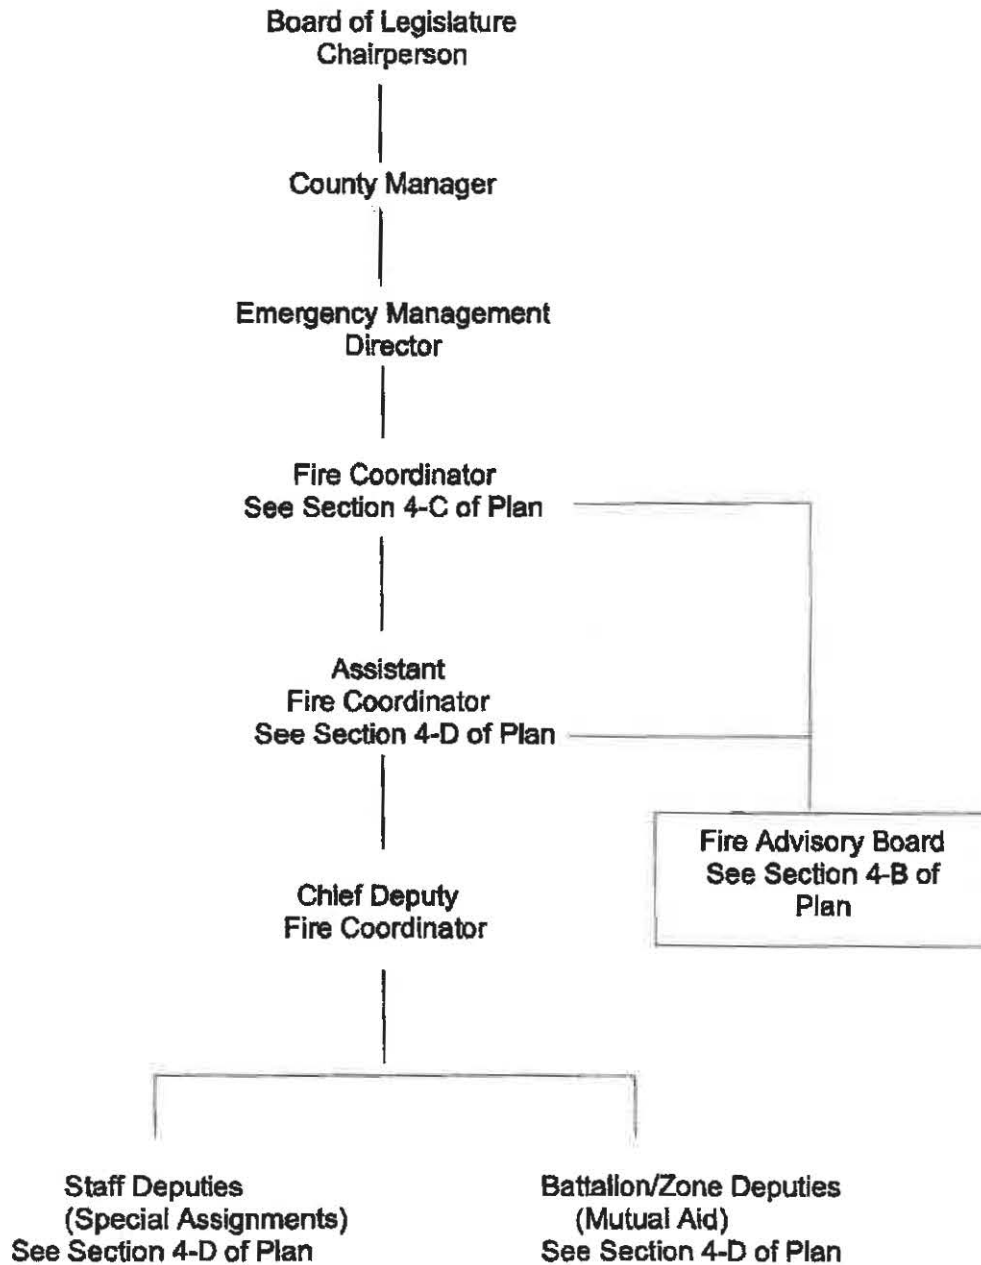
Board of Legislature
Chairperson

County Manager

Emergency Management
Director

Fire Coordinator
See Section 4-C of Plan

Assistant
Fire Coordinator
See Section 4-D of Plan

Fire Advisory Board
See Section 4-B of
Plan

Chief Deputy
Fire Coordinator

Staff Deputies
(Special Assignments)
See Section 4-D of Plan

Battalion/Zone Deputies
(Mutual Aid)
See Section 4-D of Plan